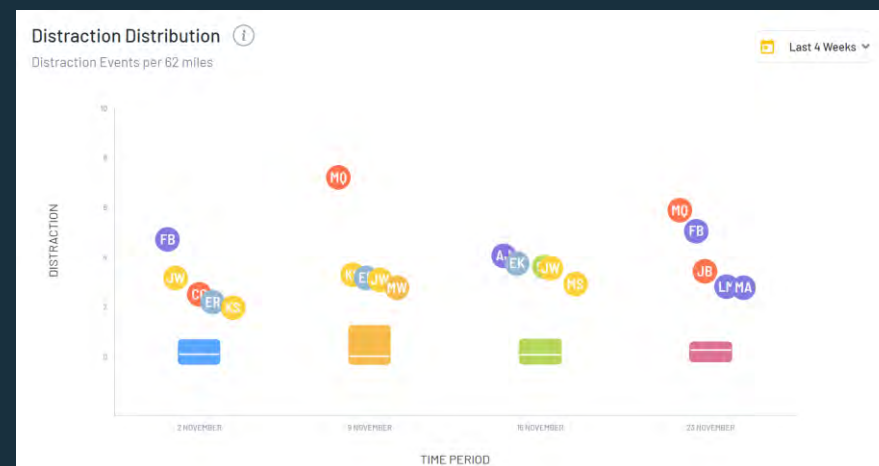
Distraction Distribution

Distraction Events per 62 miles

Last 4 Weeks

10
8
6
4
2
0

DISTRACTION

FB
JW
CC
ER
KS
MO
K
E
JW
MW
A
EK
E
JW
MS
MO
FB
JB
LP
MA

2 NOVEMBER
9 NOVEMBER
16 NOVEMBER
23 NOVEMBER

TIME PERIOD